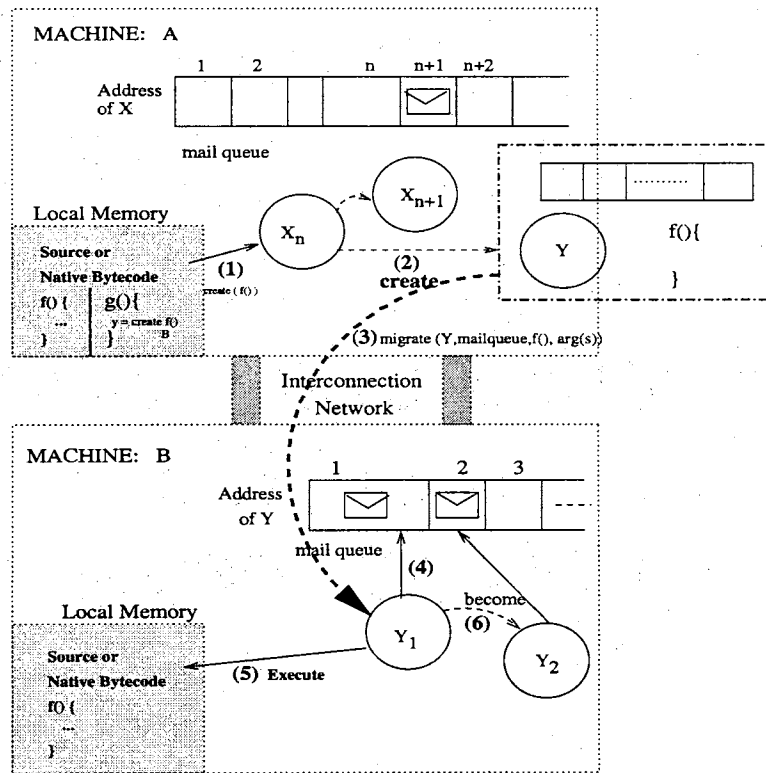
MACHINE: A

1 2 n n+1 n+2

Address of X

mail queue

$X_{n+1}$

Local Memory

Source or Native Bytecode

f() {
...
}

g(){
y = create f()
}
B

(1)
create ( f() )

$X_n$

(2)
create

Y

..........

f(){

}

(3) migrate (Y, mailqueue, f(), arg(s))

Interconnection Network

MACHINE: B

1 2 3

Address of Y

mail queue

(4)

become

(6)

Local Memory

Source or Native Bytecode

f() {
...
}

(5) Execute

$Y_1$

$Y_2$